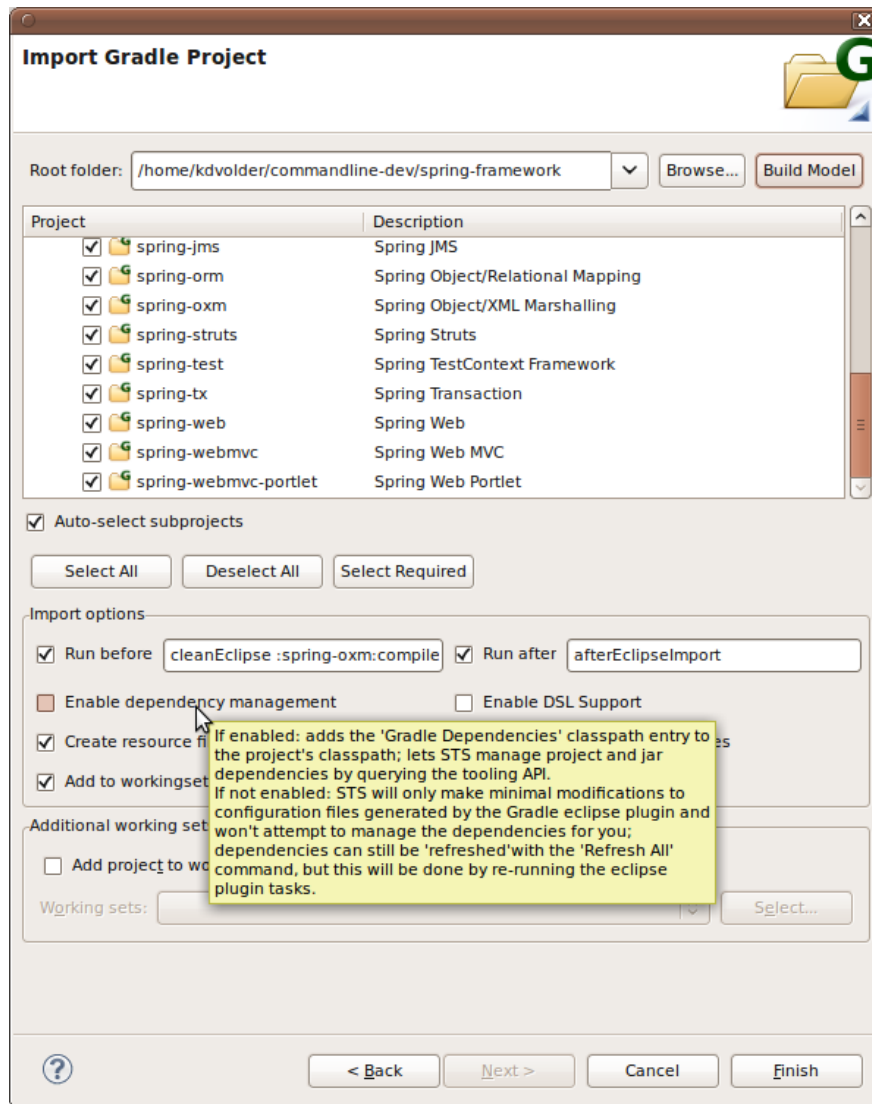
Import Gradle Project

Root folder: /home/kdvolder/commandline-dev/spring-framework Browse... Build Model

| Project | Description |
|---|---|
| spring-jms | Spring JMS |
| spring-orm | Spring Object/Relational Mapping |
| spring-oxm | Spring Object/XML Marshalling |
| spring-struts | Spring Struts |
| spring-test | Spring TestContext Framework |
| spring-tx | Spring Transaction |
| spring-web | Spring Web |
| spring-webmvc | Spring Web MVC |
| spring-webmvc-portlet | Spring Web Portlet |

Auto-select subprojects

Select All Deselect All Select Required

Import options

Run before cleanEclipse :spring-oxm:compile Run after afterEclipseImport

Enable dependency management Enable DSL Support

Create resource fi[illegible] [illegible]es

Add to workingset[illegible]

If enabled: adds the 'Gradle Dependencies' classpath entry to the project's classpath; lets STS manage project and jar dependencies by querying the tooling API.
If not enabled: STS will only make minimal modifications to configuration files generated by the Gradle eclipse plugin and won't attempt to manage the dependencies for you; dependencies can still be 'refreshed'with the 'Refresh All' command, but this will be done by re-running the eclipse plugin tasks.

Additional working set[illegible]

Add project to wo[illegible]

Working sets: Select...

< Back Next > Cancel Finish